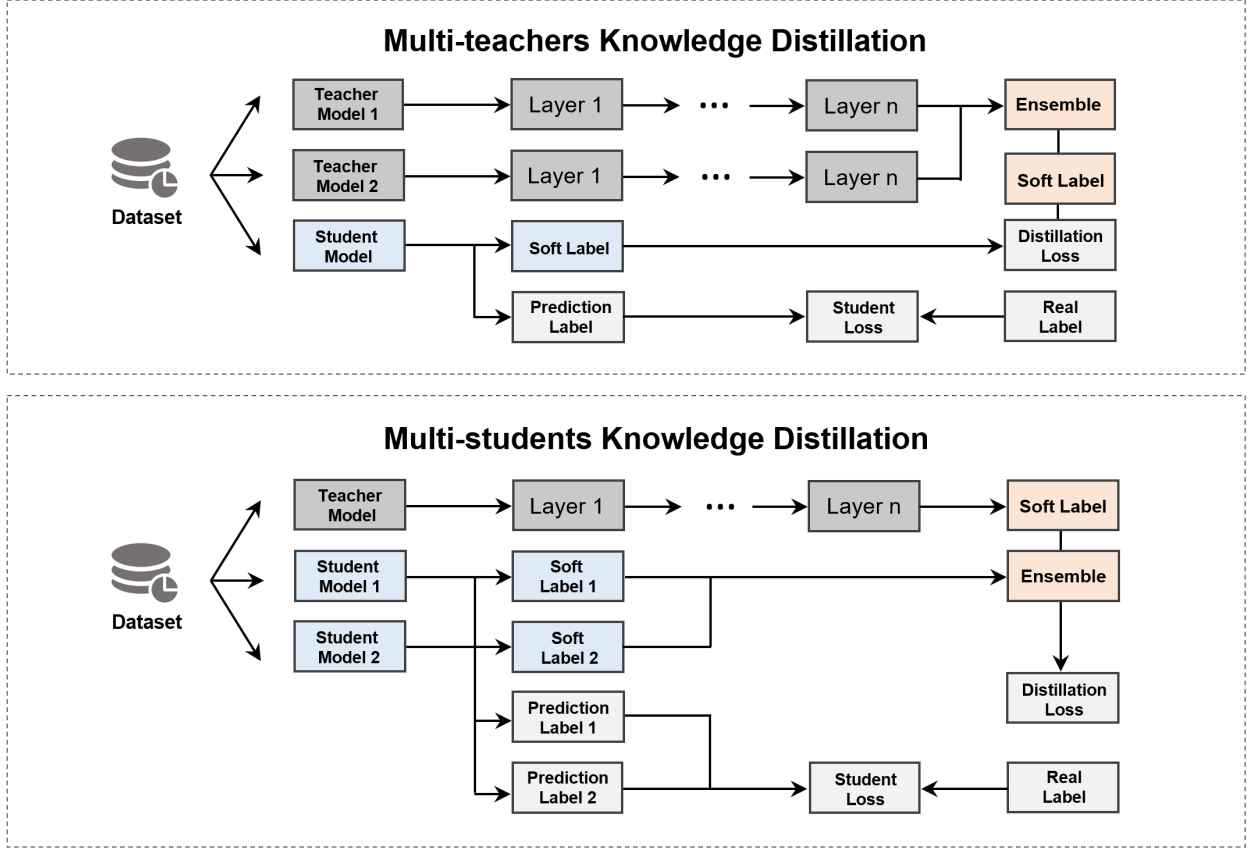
Multi-teachers Knowledge Distillation

Dataset

Teacher Model 1

Layer 1

...

Layer n

Ensemble

Teacher Model 2

Layer 1

...

Layer n

Soft Label

Student Model

Soft Label

Distillation Loss

Prediction Label

Student Loss

Real Label

Multi-students Knowledge Distillation

Dataset

Teacher Model

Layer 1

...

Layer n

Soft Label

Student Model 1

Soft Label 1

Ensemble

Student Model 2

Soft Label 2

Distillation Loss

Prediction Label 1

Prediction Label 2

Student Loss

Real Label